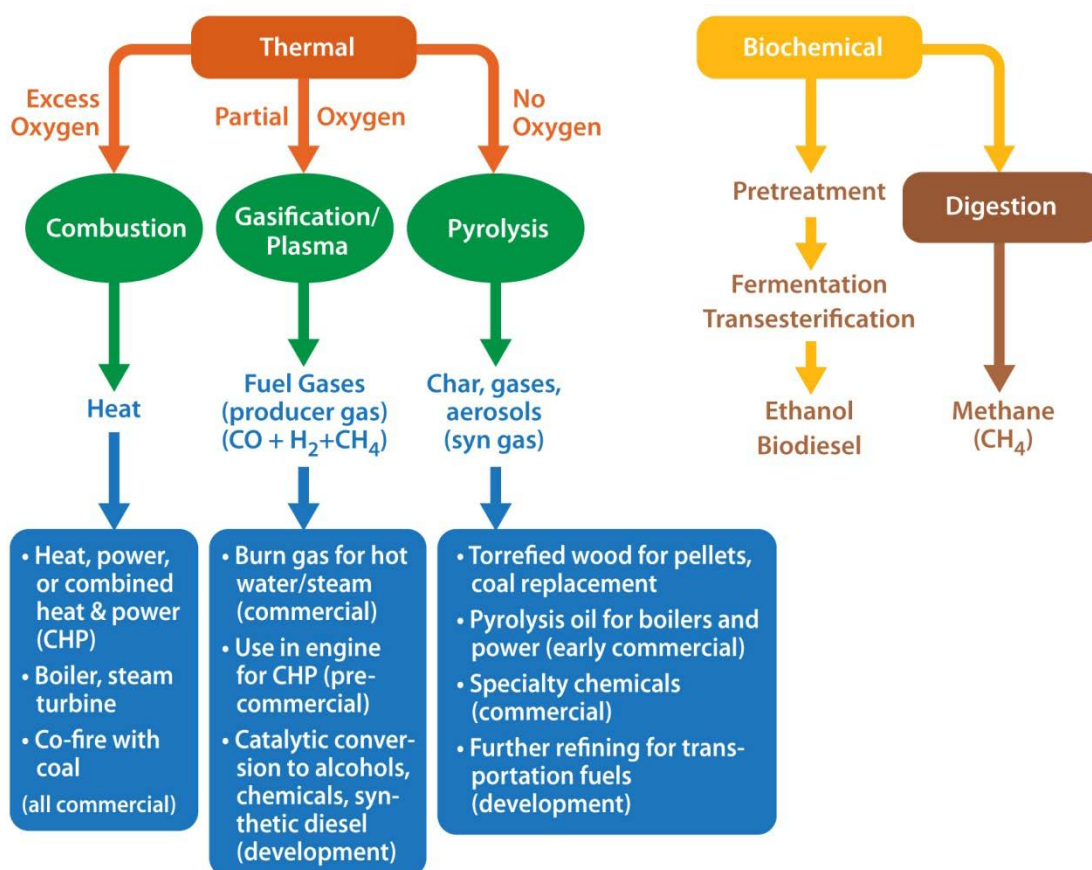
Thermal

Excess Oxygen

Partial Oxygen

No Oxygen

Combustion

Gasification/ Plasma

Pyrolysis

Heat

Fuel Gases (producer gas) (CO + $H_2$+$CH_4$)

Char, gases, aerosols (syn gas)

• Heat, power, or combined heat & power (CHP)
• Boiler, steam turbine
• Co-fire with coal
(all commercial)

• Burn gas for hot water/steam (commercial)
• Use in engine for CHP (precommercial)
• Catalytic conversion to alcohols, chemicals, synthetic diesel (development)

• Torrefied wood for pellets, coal replacement
• Pyrolysis oil for boilers and power (early commercial)
• Specialty chemicals (commercial)
• Further refining for transportation fuels (development)

Biochemical

Pretreatment

Digestion

Fermentation
Transesterification

Ethanol
Biodiesel

Methane ($CH_4$)